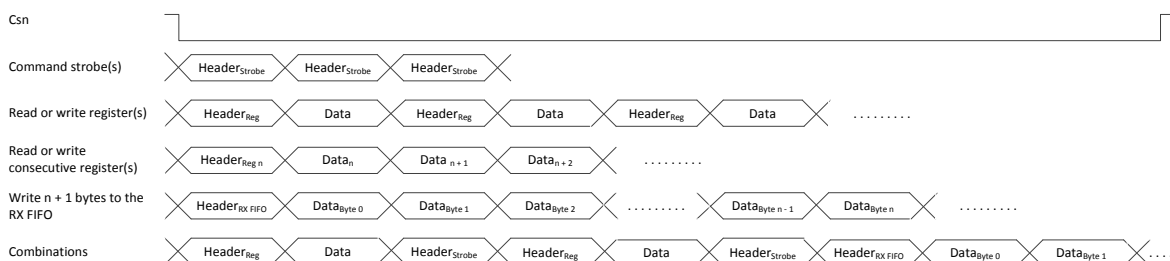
Csn

Command strobe(s) $\text{Header}_{\text{Strobe}}$ $\text{Header}_{\text{Strobe}}$ $\text{Header}_{\text{Strobe}}$

Read or write register(s) $\text{Header}_{\text{Reg}}$ Data $\text{Header}_{\text{Reg}}$ Data $\text{Header}_{\text{Reg}}$ Data .........

Read or write consecutive register(s) $\text{Header}_{\text{Reg n}}$ $\text{Data}_{\text{n}}$ $\text{Data}_{\text{n + 1}}$ $\text{Data}_{\text{n + 2}}$ .........

Write n + 1 bytes to the RX FIFO $\text{Header}_{\text{RX FIFO}}$ $\text{Data}_{\text{Byte 0}}$ $\text{Data}_{\text{Byte 1}}$ $\text{Data}_{\text{Byte 2}}$ ......... $\text{Data}_{\text{Byte n - 1}}$ $\text{Data}_{\text{Byte n}}$ .........

Combinations $\text{Header}_{\text{Reg}}$ Data $\text{Header}_{\text{Strobe}}$ $\text{Header}_{\text{Reg}}$ Data $\text{Header}_{\text{Strobe}}$ $\text{Header}_{\text{RX FIFO}}$ $\text{Data}_{\text{Byte 0}}$ $\text{Data}_{\text{Byte 1}}$ ...